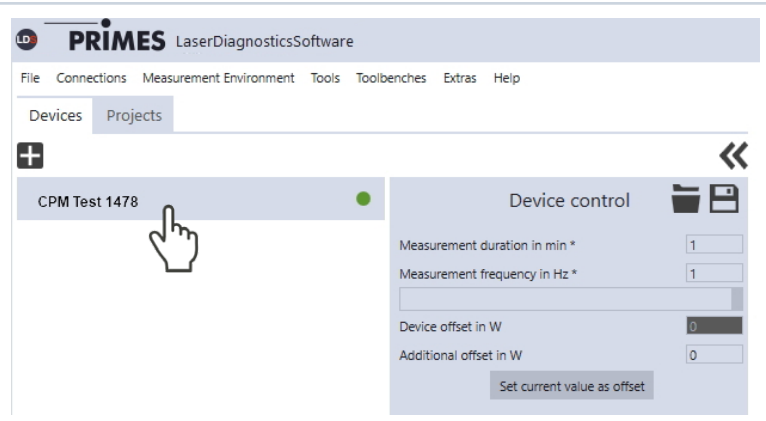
LDS PRIMES LaserDiagnosticsSoftware

File Connections Measurement Environment Tools Toolbenches Extras Help

Devices Projects

CPM Test 1478

Device control

Measurement duration in min * 1

Measurement frequency in Hz * 1

Device offset in W 0

Additional offset in W 0

Set current value as offset